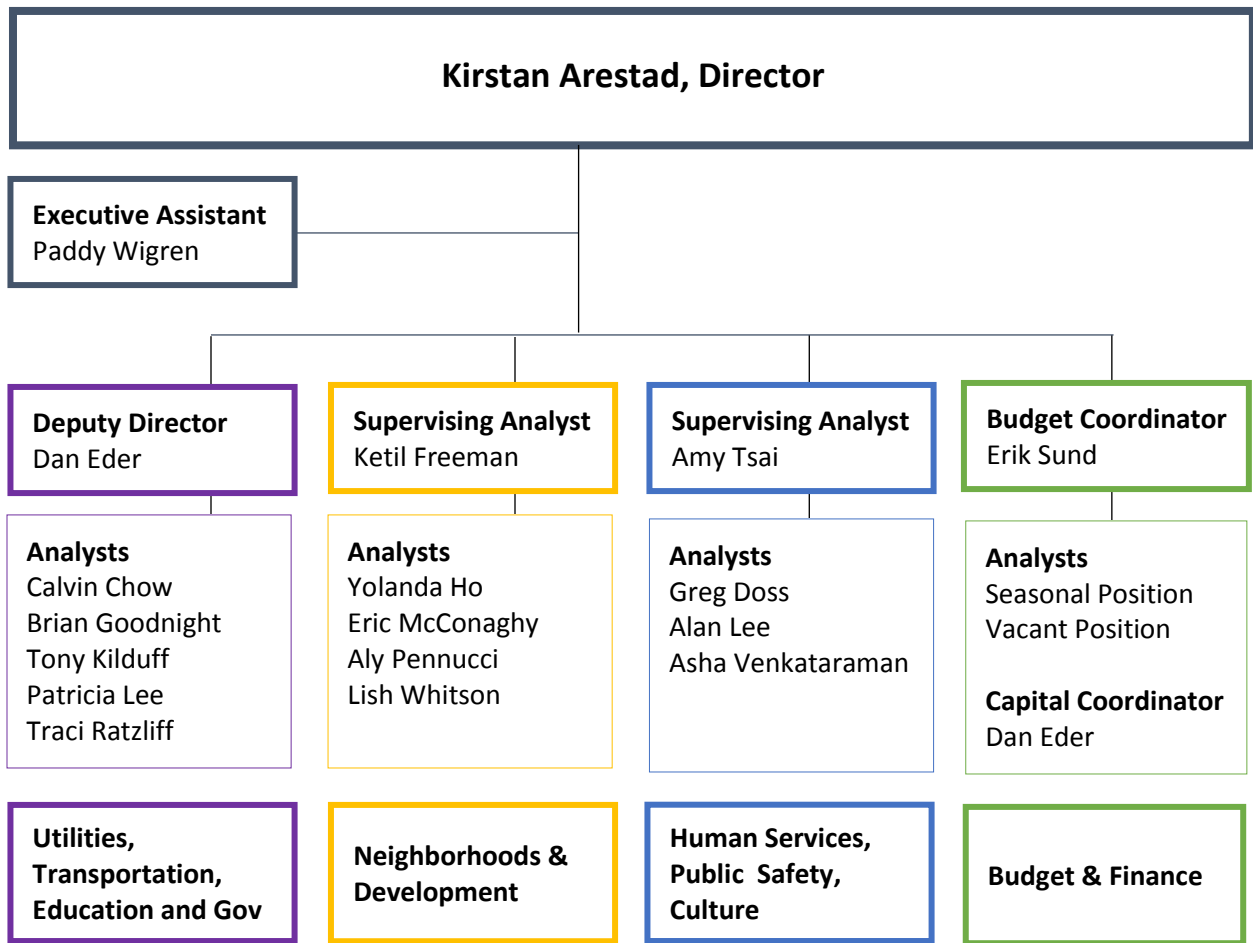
Kirstan Arestad, Director

Executive Assistant
Paddy Wigren

Deputy Director
Dan Eder

Analysts
Calvin Chow
Brian Goodnight
Tony Kilduff
Patricia Lee
Traci Ratzliff

Utilities, Transportation, Education and Gov

Supervising Analyst
Ketil Freeman

Analysts
Yolanda Ho
Eric McConaghy
Aly Pennucci
Lish Whitson

Neighborhoods & Development

Supervising Analyst
Amy Tsai

Analysts
Greg Doss
Alan Lee
Asha Venkataraman

Human Services, Public Safety, Culture

Budget Coordinator
Erik Sund

Analysts
Seasonal Position
Vacant Position

Capital Coordinator
Dan Eder

Budget & Finance